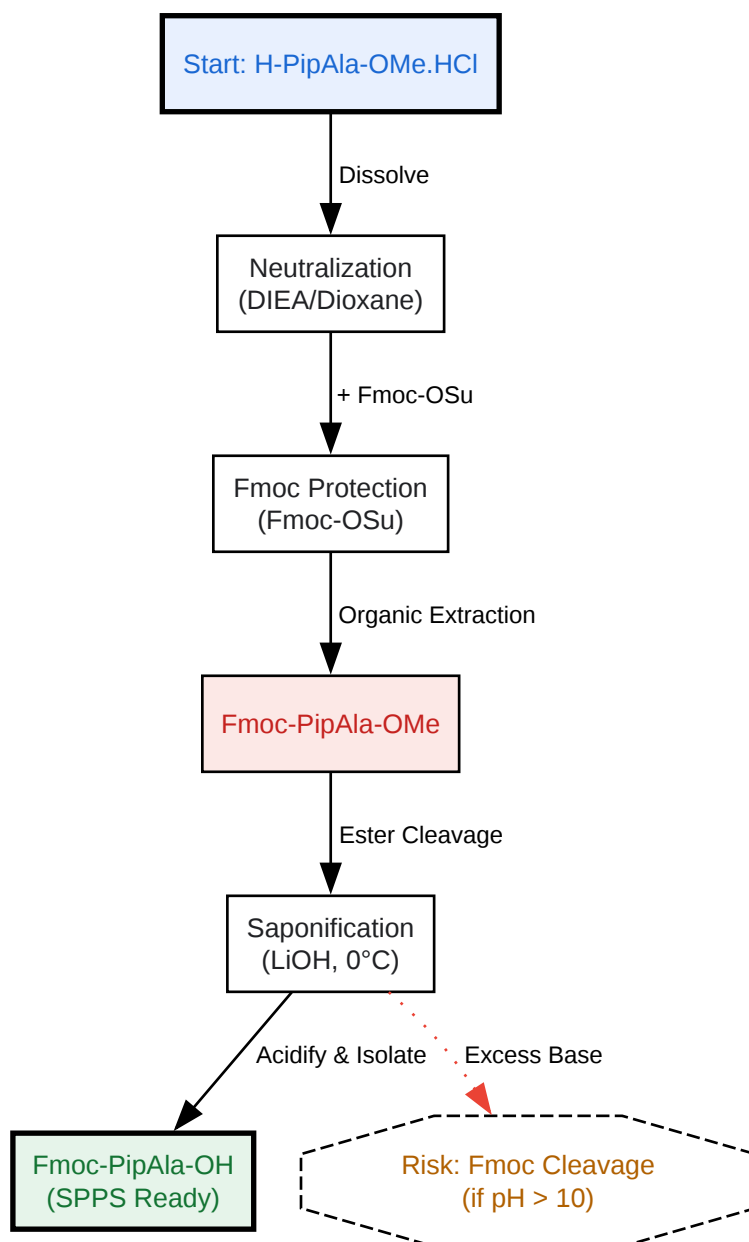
Start: H-PipAla-OMe.HCl

Dissolve

Neutralization
(DIEA/Dioxane)

+ Fmoc-OSu

Fmoc Protection
(Fmoc-OSu)

Organic Extraction

Fmoc-PipAla-OMe

Ester Cleavage

Saponification
(LiOH, 0°C)

Acidify & Isolate

Excess Base

Fmoc-PipAla-OH
(SPPS Ready)

Risk: Fmoc Cleavage
(if pH > 10)